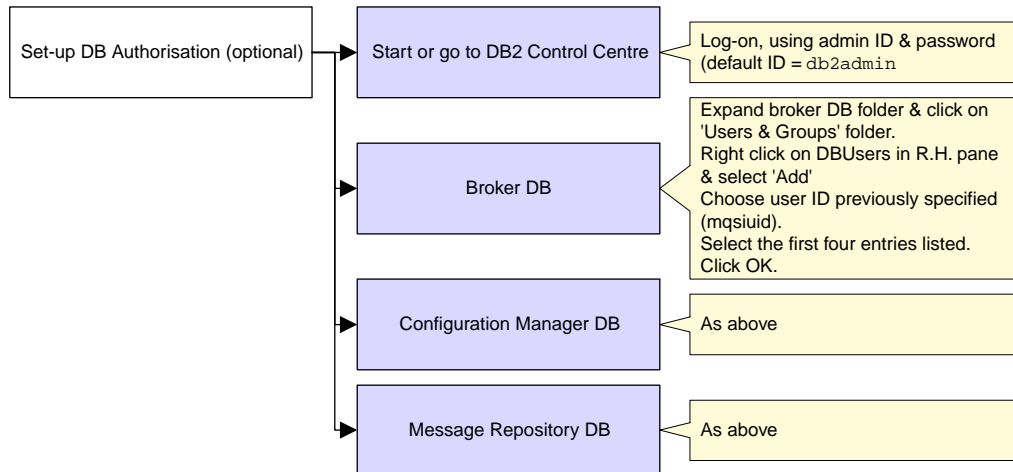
Set-up DB Authorisation (optional)

Start or go to DB2 Control Centre

Log-on, using admin ID & password (default ID = db2admin

Broker DB

Expand broker DB folder & click on 'Users & Groups' folder.
Right click on DBUsers in R.H. pane & select 'Add'
Choose user ID previously specified (mqsiuid).
Select the first four entries listed.
Click OK.

Configuration Manager DB

As above

Message Repository DB

As above